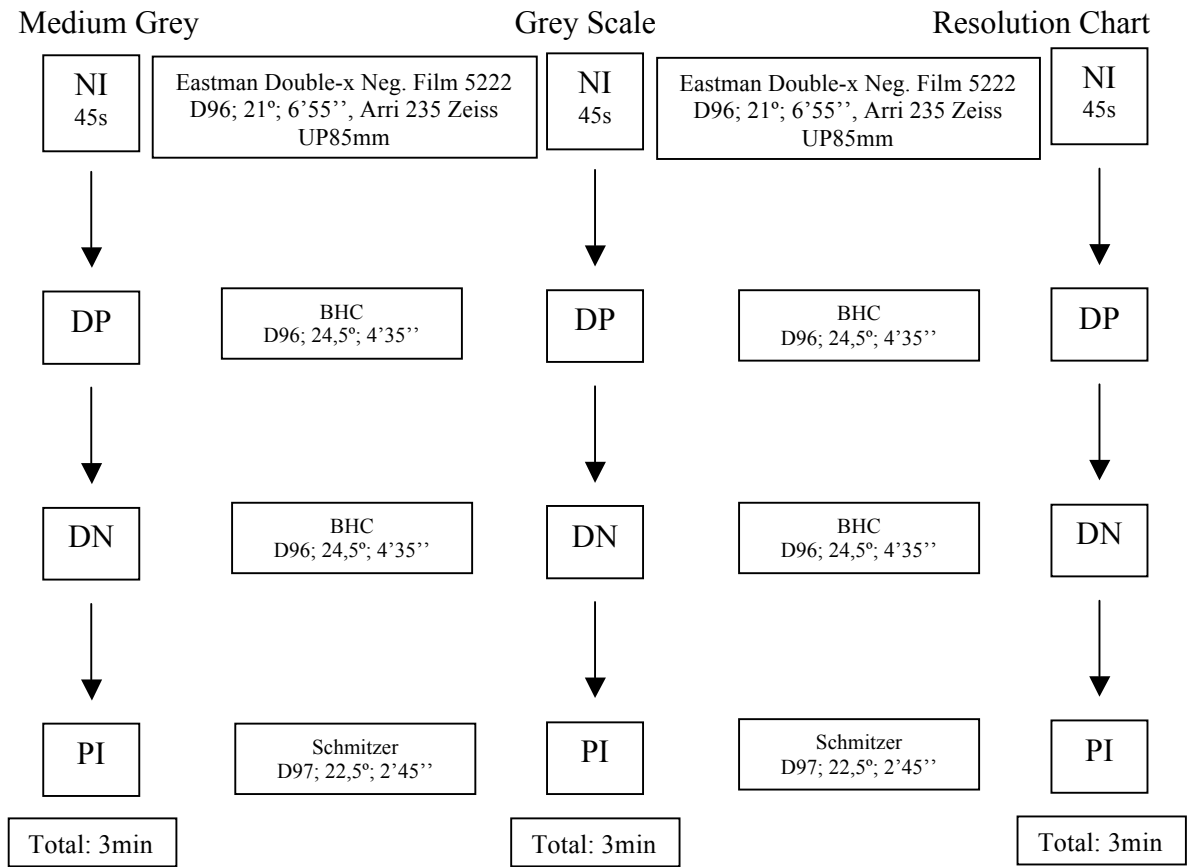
Medium Grey

NI
45s

Eastman Double-x Neg. Film 5222
D96; 21º; 6'55'', Arri 235 Zeiss
UP85mm

Grey Scale

NI
45s

Eastman Double-x Neg. Film 5222
D96; 21º; 6'55'', Arri 235 Zeiss
UP85mm

Resolution Chart

NI
45s

DP

BHC
D96; 24,5º; 4'35''

DP

BHC
D96; 24,5º; 4'35''

DP

DN

BHC
D96; 24,5º; 4'35''

DN

BHC
D96; 24,5º; 4'35''

DN

PI

Schmitzer
D97; 22,5º; 2'45''

PI

Schmitzer
D97; 22,5º; 2'45''

PI

Total: 3min

Total: 3min

Total: 3min